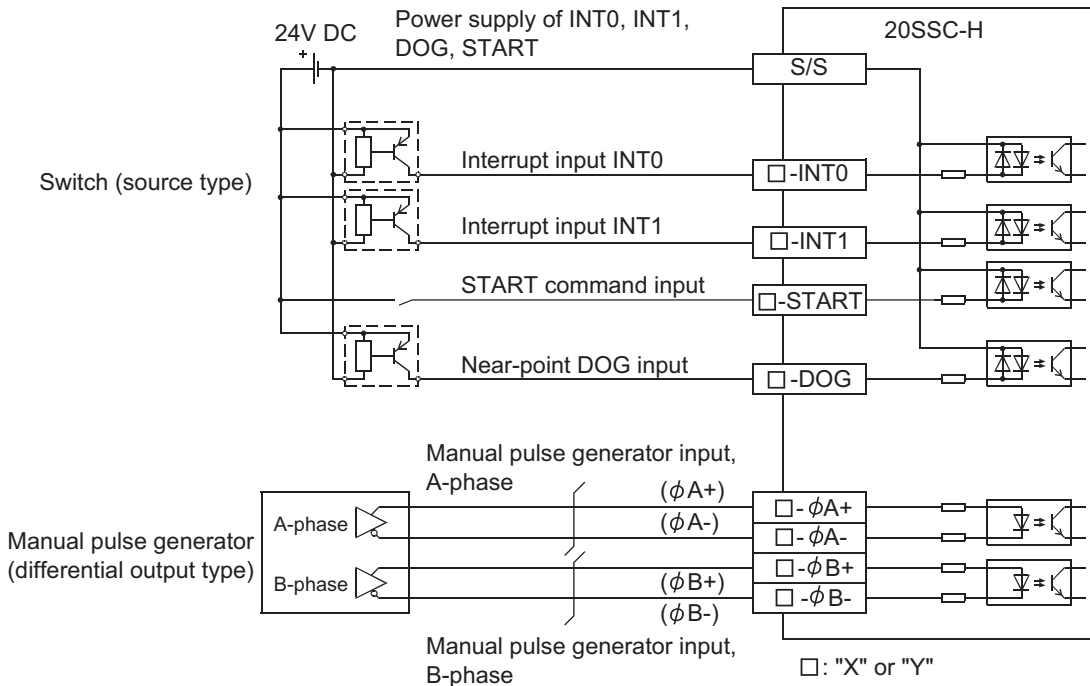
24V DC

Power supply of INT0, INT1, DOG, START

20SSC-H

S/S

Switch (source type)

Interrupt input INT0

□-INT0

Interrupt input INT1

□-INT1

START command input

□-START

Near-point DOG input

□-DOG

Manual pulse generator input, A-phase

Manual pulse generator (differential output type)

A-phase

B-phase

($\phi$A+)

($\phi$A-)

($\phi$B+)

($\phi$B-)

□-$\phi$A+

□-$\phi$A-

□-$\phi$B+

□-$\phi$B-

Manual pulse generator input, B-phase

□: "X" or "Y"